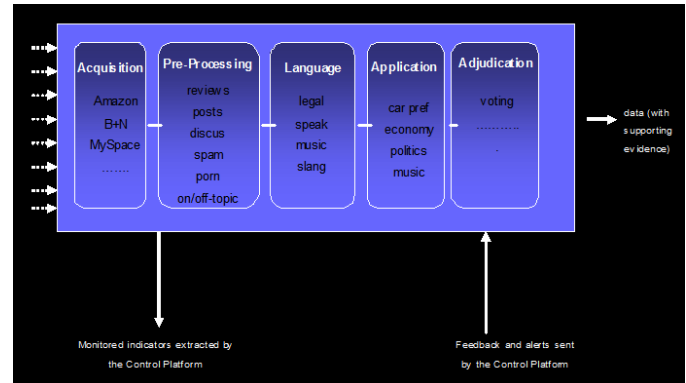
Acquisition
Amazon
B+N
MySpace
.......

Pre-Processing
reviews
posts
discus
spam
porn
on/off-topic

Language
legal
speak
music
slang

Application
car pref
economy
politics
music

Adjudication
voting
..........
.

data (with supporting evidence)

Monitored indicators extracted by the Control Platform

Feedback and alerts sent by the Control Platform